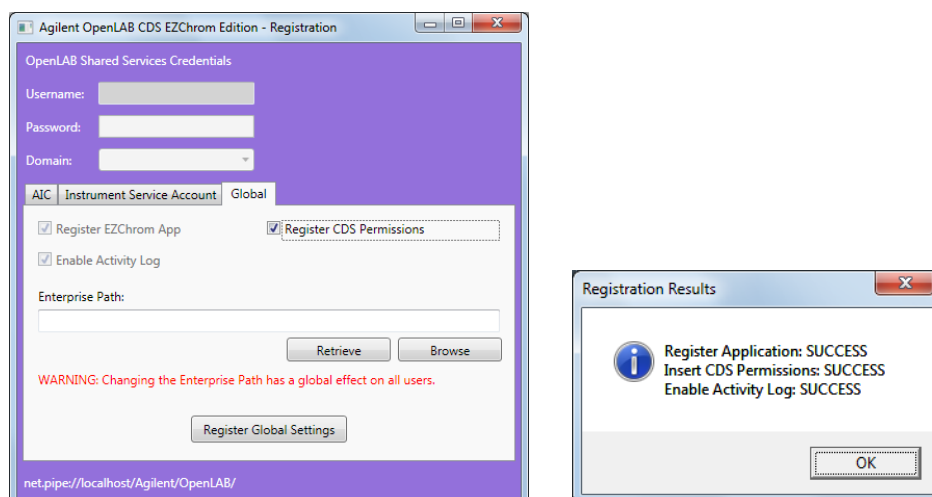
Agilent OpenLAB CDS EZChrom Edition - Registration

OpenLAB Shared Services Credentials

Username:

Password:

Domain:

AIC | Instrument Service Account | Global

Register EZChrom App

Register CDS Permissions

Enable Activity Log

Enterprise Path:

Retrieve | Browse

WARNING: Changing the Enterprise Path has a global effect on all users.

Register Global Settings

net.pipe://localhost/Agilent/OpenLAB/

Registration Results

Register Application: SUCCESS
Insert CDS Permissions: SUCCESS
Enable Activity Log: SUCCESS

OK